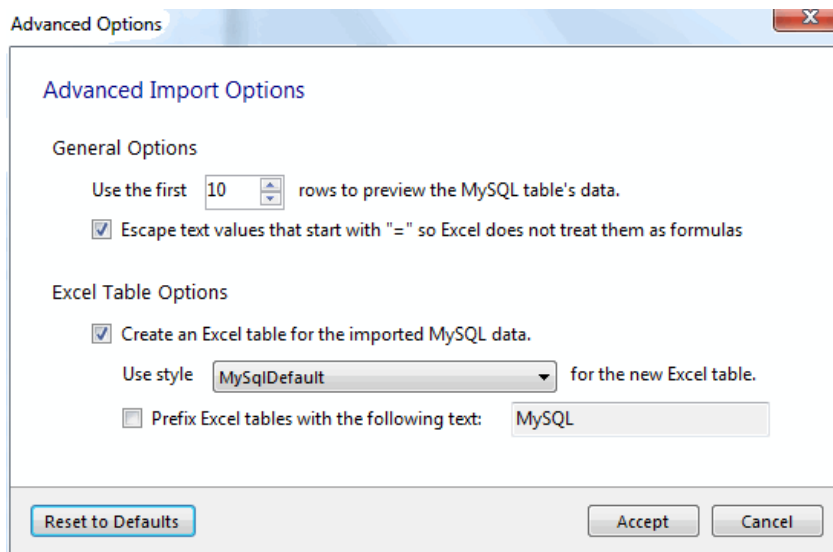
Advanced Options

Advanced Import Options

General Options

Use the first 10 rows to preview the MySQL table's data.

Escape text values that start with "=" so Excel does not treat them as formulas

Excel Table Options

Create an Excel table for the imported MySQL data.

Use style MySqlDefault for the new Excel table.

Prefix Excel tables with the following text: MySQL

Reset to Defaults

Accept

Cancel